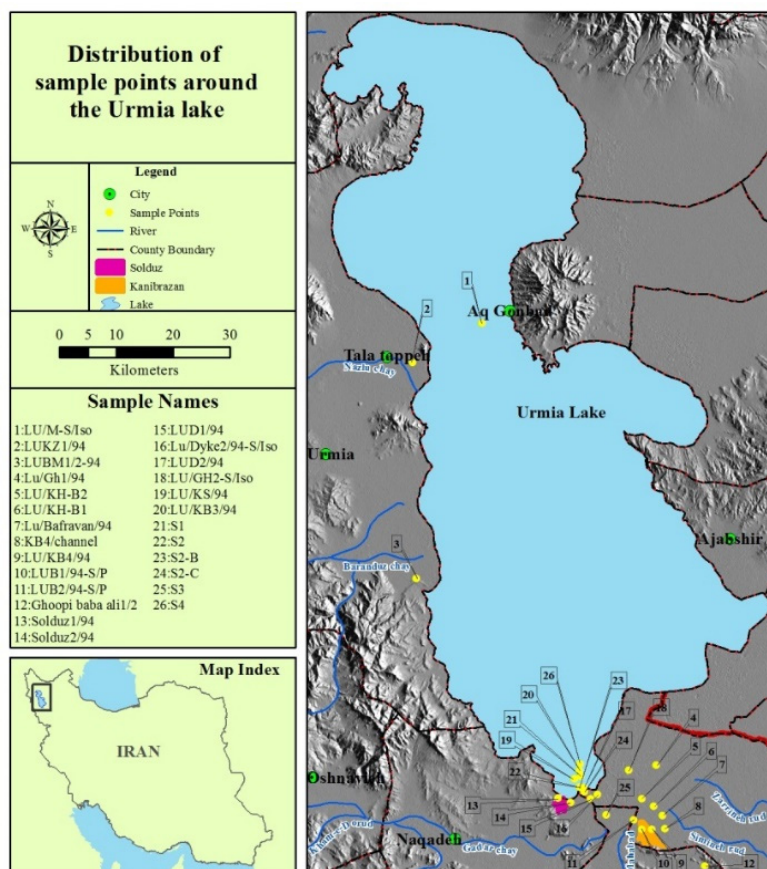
Distribution of sample points around the Urmia lake

Legend
City
Sample Points
River
County Boundary
Solduz
Kanibrazan
Lake

N
W E
S

0 5 10 20 30
Kilometers

Sample Names

| | |
|---|---|
| 1:LU/M-S/Iso | 15:LUD1/94 |
| 2:LUKZ1/94 | 16:Lu/Dyke2/94-S/Iso |
| 3:LUBM1/2-94 | 17:LUD2/94 |
| 4:Lu/Gh1/94 | 18:LU/GH2-S/Iso |
| 5:LU/KH-B2 | 19:LU/KS/94 |
| 6:LU/KH-B1 | 20:LU/KB3/94 |
| 7:Lu/Bafravan/94 | 21:S1 |
| 8:KB4/channel | 22:S2 |
| 9:LU/KB4/94 | 23:S2-B |
| 10:LUB1/94-S/P | 24:S2-C |
| 11:LUB2/94-S/P | 25:S3 |
| 12:Ghoopi baba ali1/2 | 26:S4 |
| 13:Solduz1/94 | |
| 14:Solduz2/94 | |

Map Index

IRAN

1
2
Aq Gonbad
Tala toppeh
Nazlu chay
Urmia Lake
Urmia
Ajabshir
3
Barandu chay
26
23
20
17
18
4
21
24
19
5
6
7
22
25
13
8
14
15
16
Oshnavieh
Naqadeh
Gadar chay
Zarineh rud
Simineh rud
11
10
9
12